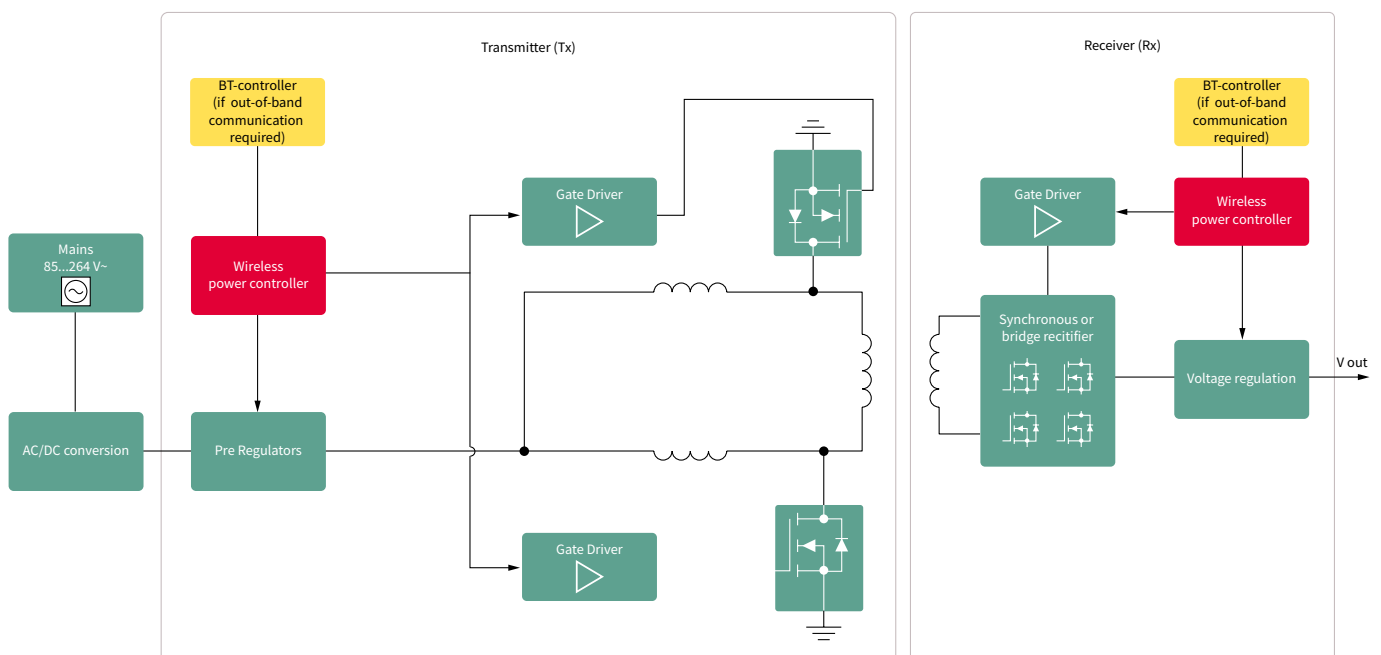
Transmitter (Tx)

Receiver (Rx)

BT-controller
(if out-of-band
communication
required)

Mains
85...264 V~

Wireless
power controller

Gate Driver

AC/DC conversion

Pre Regulators

Gate Driver

BT-controller
(if out-of-band
communication
required)

Gate Driver

Wireless
power controller

Synchronous or
bridge recitifier

Voltage regulation

V out